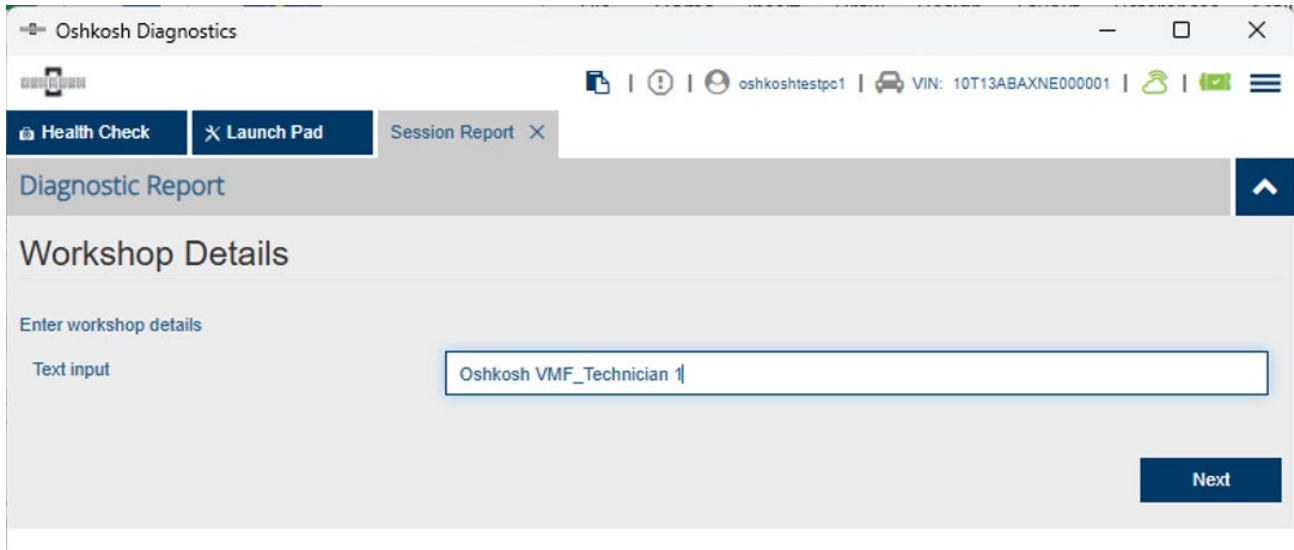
Oshkosh Diagnostics

oshkoshtestpc1 | VIN: 10T13ABAXNE000001

Health Check
Launch Pad
Session Report

Diagnostic Report

Workshop Details

Enter workshop details

Text input

Oshkosh VMF_Technician 1

Next